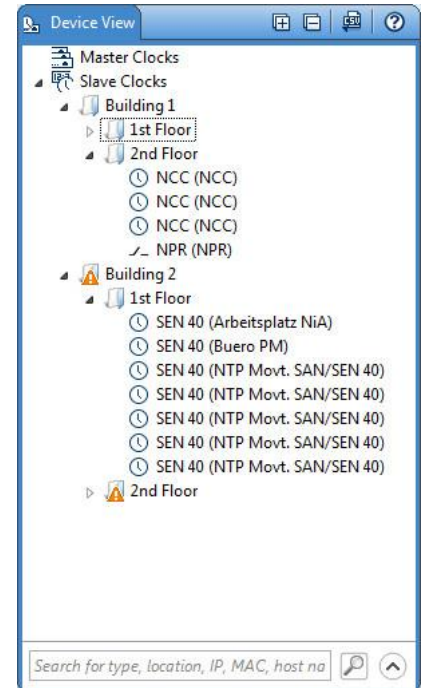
Device View

CSV

?

Master Clocks
Slave Clocks
Building 1
1st Floor
2nd Floor
NCC (NCC)
NCC (NCC)
NCC (NCC)
NPR (NPR)
Building 2
1st Floor
SEN 40 (Arbeitsplatz NiA)
SEN 40 (Buero PM)
SEN 40 (NTP Movt. SAN/SEN 40)
SEN 40 (NTP Movt. SAN/SEN 40)
SEN 40 (NTP Movt. SAN/SEN 40)
SEN 40 (NTP Movt. SAN/SEN 40)
SEN 40 (NTP Movt. SAN/SEN 40)
2nd Floor

Search for type, location, IP, MAC, host na